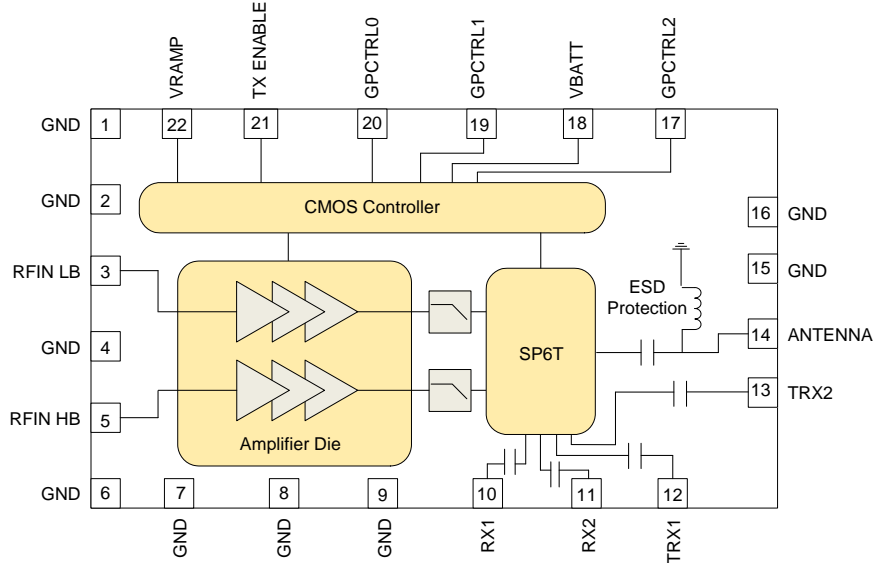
VRAMP
TX ENABLE
GPCTRL0
GPCTRL1
VBATT
GPCTRL2

22
21
20
19
18
17

GND 1
GND 2
RFIN LB 3
GND 4
RFIN HB 5
GND 6

CMOS Controller

Amplifier Die

SP6T

ESD Protection

16 GND
15 GND
14 ANTENNA
13 TRX2

7
8
9
10
11
12

GND
GND
GND
RX1
RX2
TRX1